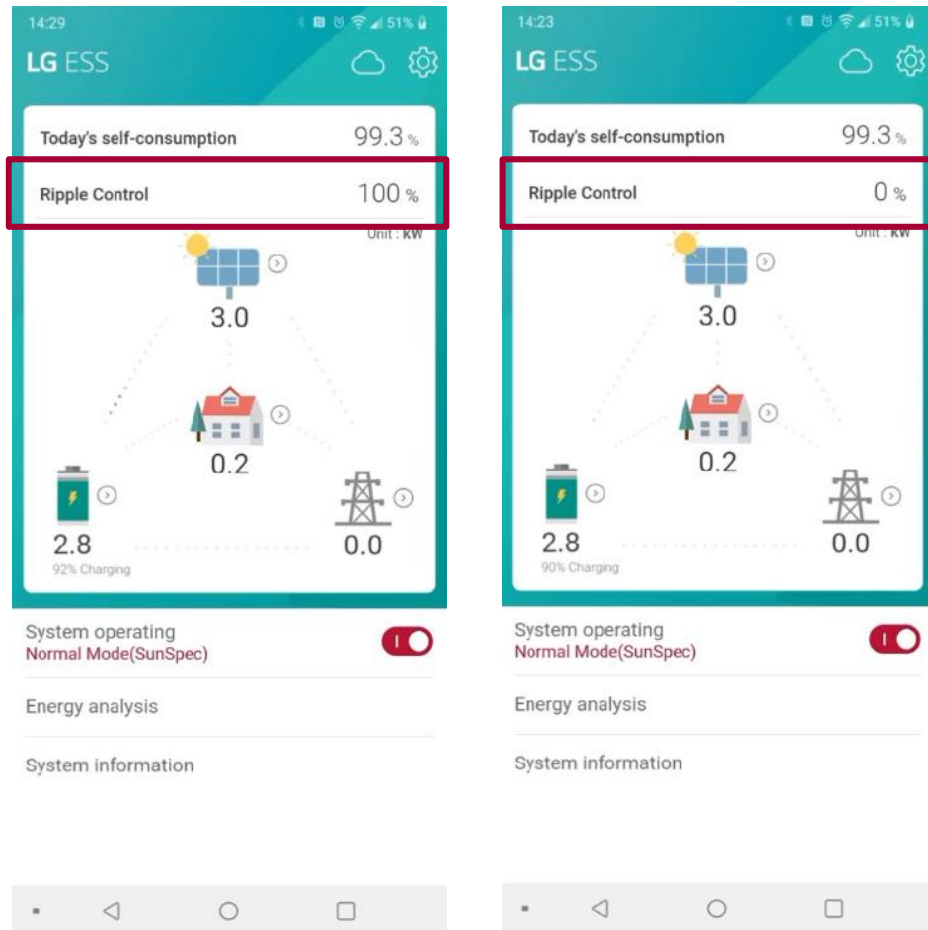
14:29
51%
LG ESS
Today's self-consumption 99.3 %
Ripple Control 100 %
Unit : kW
3.0
0.2
2.8
92% Charging
0.0
System operating
Normal Mode(SunSpec)
Energy analysis
System information

14:23
51%
LG ESS
Today's self-consumption 99.3 %
Ripple Control 0 %
Unit : kW
3.0
0.2
2.8
90% Charging
0.0
System operating
Normal Mode(SunSpec)
Energy analysis
System information